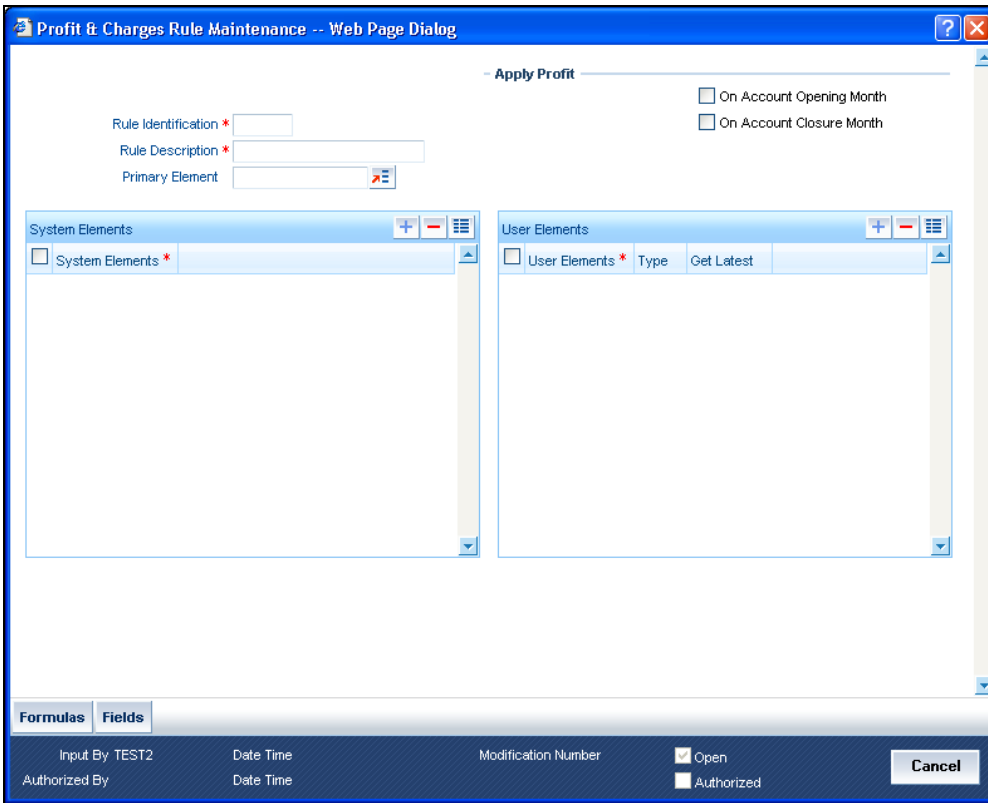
Profit & Charges Rule Maintenance -- Web Page Dialog

Apply Profit

On Account Opening Month

On Account Closure Month

Rule Identification *

Rule Description *

Primary Element

System Elements

System Elements *

User Elements

User Elements * | Type | Get Latest

Formulas Fields

Input By TEST2 Date Time Modification Number Open

Authorized By Date Time Authorized

Cancel